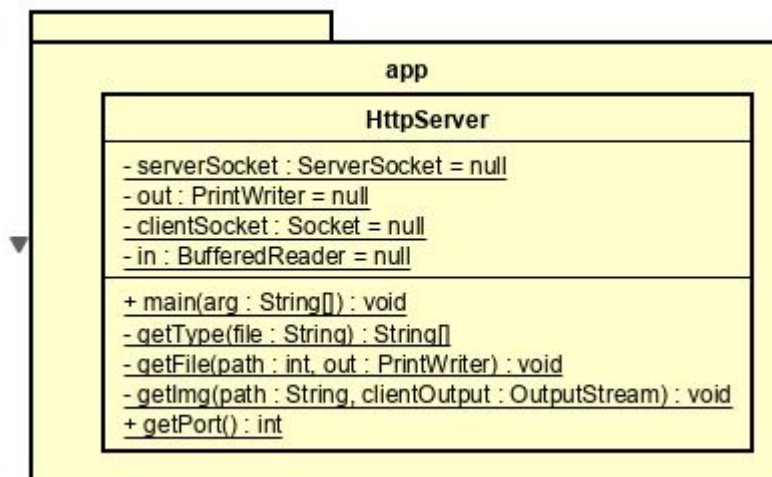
app

HttpServer

- serverSocket : ServerSocket = null
- out : PrintWriter = null
- clientSocket : Socket = null
- in : BufferedReader = null

+ main(arg : String[]) : void
- getType(file : String) : String[]
- getFile(path : int, out : PrintWriter) : void
- getImg(path : String, clientOutput : OutputStream) : void
+ getPort() : int